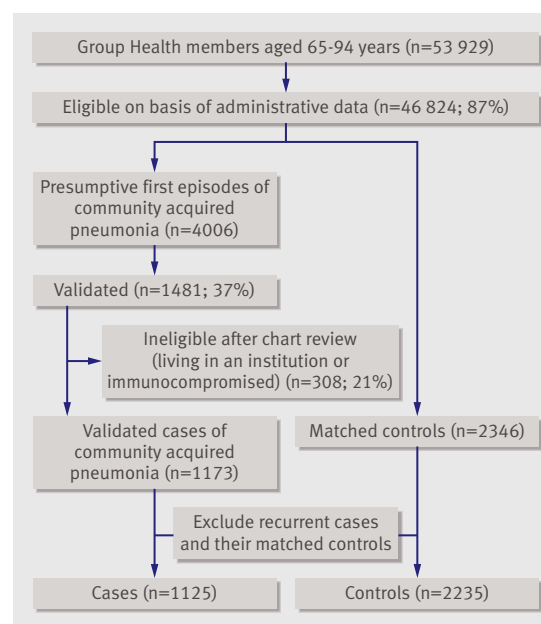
Group Health members aged 65-94 years (n=53 929)

Eligible on basis of administrative data (n=46 824; 87%)

Presumptive first episodes of community acquired pneumonia (n=4006)

Validated (n=1481; 37%)

Ineligible after chart review (living in an institution or immunocompromised) (n=308; 21%)

Validated cases of community acquired pneumonia (n=1173)

Matched controls (n=2346)

Exclude recurrent cases and their matched controls

Cases (n=1125)

Controls (n=2235)